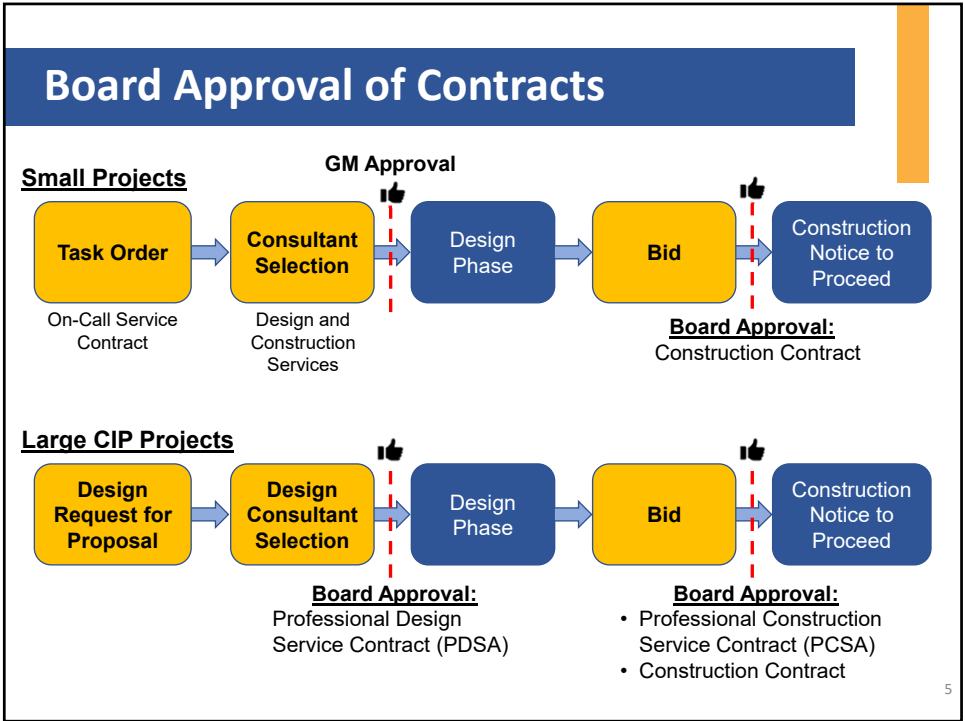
Board Approval of Contracts

Small Projects

GM Approval

Task Order

Consultant Selection

Design Phase

Bid

Construction Notice to Proceed

On-Call Service Contract

Design and Construction Services

Board Approval:
Construction Contract

Large CIP Projects

Design Request for Proposal

Design Consultant Selection

Design Phase

Bid

Construction Notice to Proceed

Board Approval:
Professional Design Service Contract (PDSA)

Board Approval:
• Professional Construction Service Contract (PCSA)
• Construction Contract

5